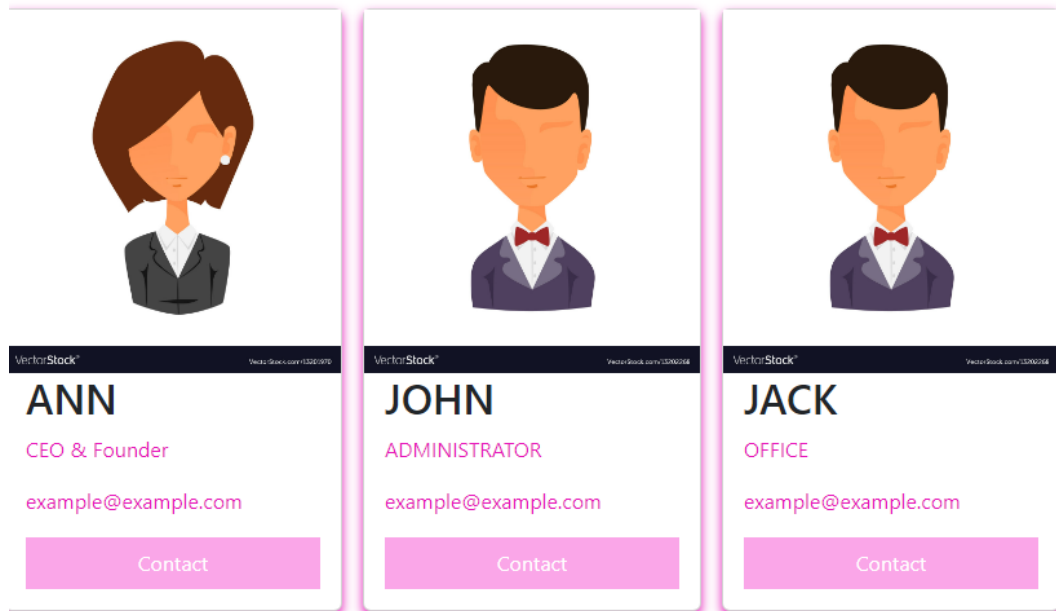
VectorStock®

VectorStock.com/13201970

ANN

CEO & Founder

example@example.com

Contact

VectorStock®

VectorStock.com/13702268

JOHN

ADMINISTRATOR

example@example.com

Contact

VectorStock®

VectorStock.com/13702268

JACK

OFFICE

example@example.com

Contact